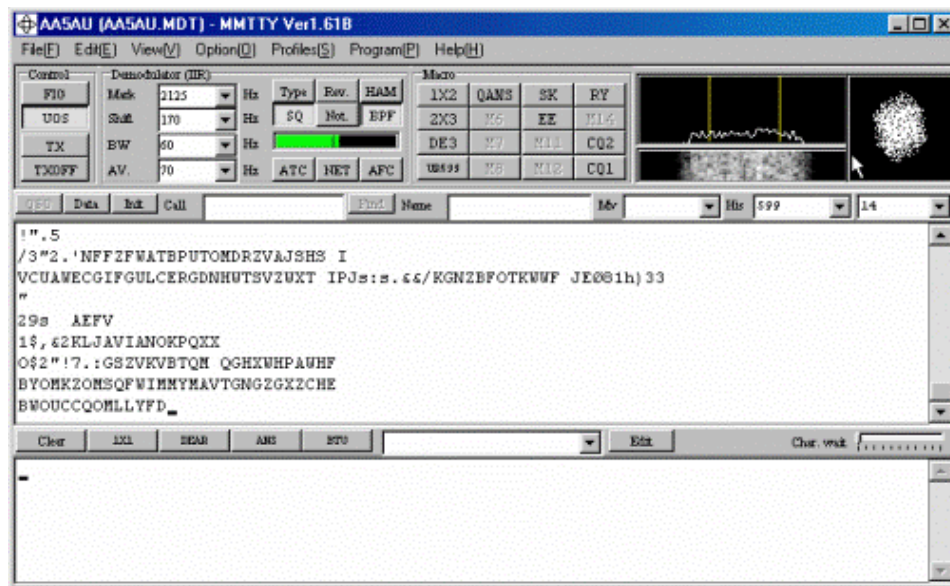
AA5AU (AA5AU.MDT) - MMTTY Ver1.61B

File(F) Edit(E) View(V) Option(O) Profiles(S) Program(P) Help(H)

Control
FIG
UOS
TX
TXOFF

Demodulator (IIR)
Mark 2125 Hz
Shift 170 Hz
BW 60 Hz
AV. 70 Hz

Type Rev. HAM
SQ Not. BPF
ATC NET AFC

Macro
1X2 QANS SK RY
2X3 K5 EE K14
DE3 K7 K11 CQ2
UR599 K8 K12 CQ1

QSO Data Init Call Find Name My His 599 14

!".5
/3"2.'NFFZFWATBPUTOMDRZVAJSHS I
VCUAWECGIFGULCERGDNHUTSVZUXT IPJs:s.&&/KGNZBFOTKWUF JEØ81h)33
"
29s AEFV
1$,&2KLJAVIANOKPQXX
O$2"!7.:GSZVKVBTQM QGHXWHPAWHF
BYOMKZOMSQFWIMMYMAVTGNGZGXZCHE
BWOUCCQOMLLYFD_

Clear 1X1 DEAR ANS RTU Edit Char. wait